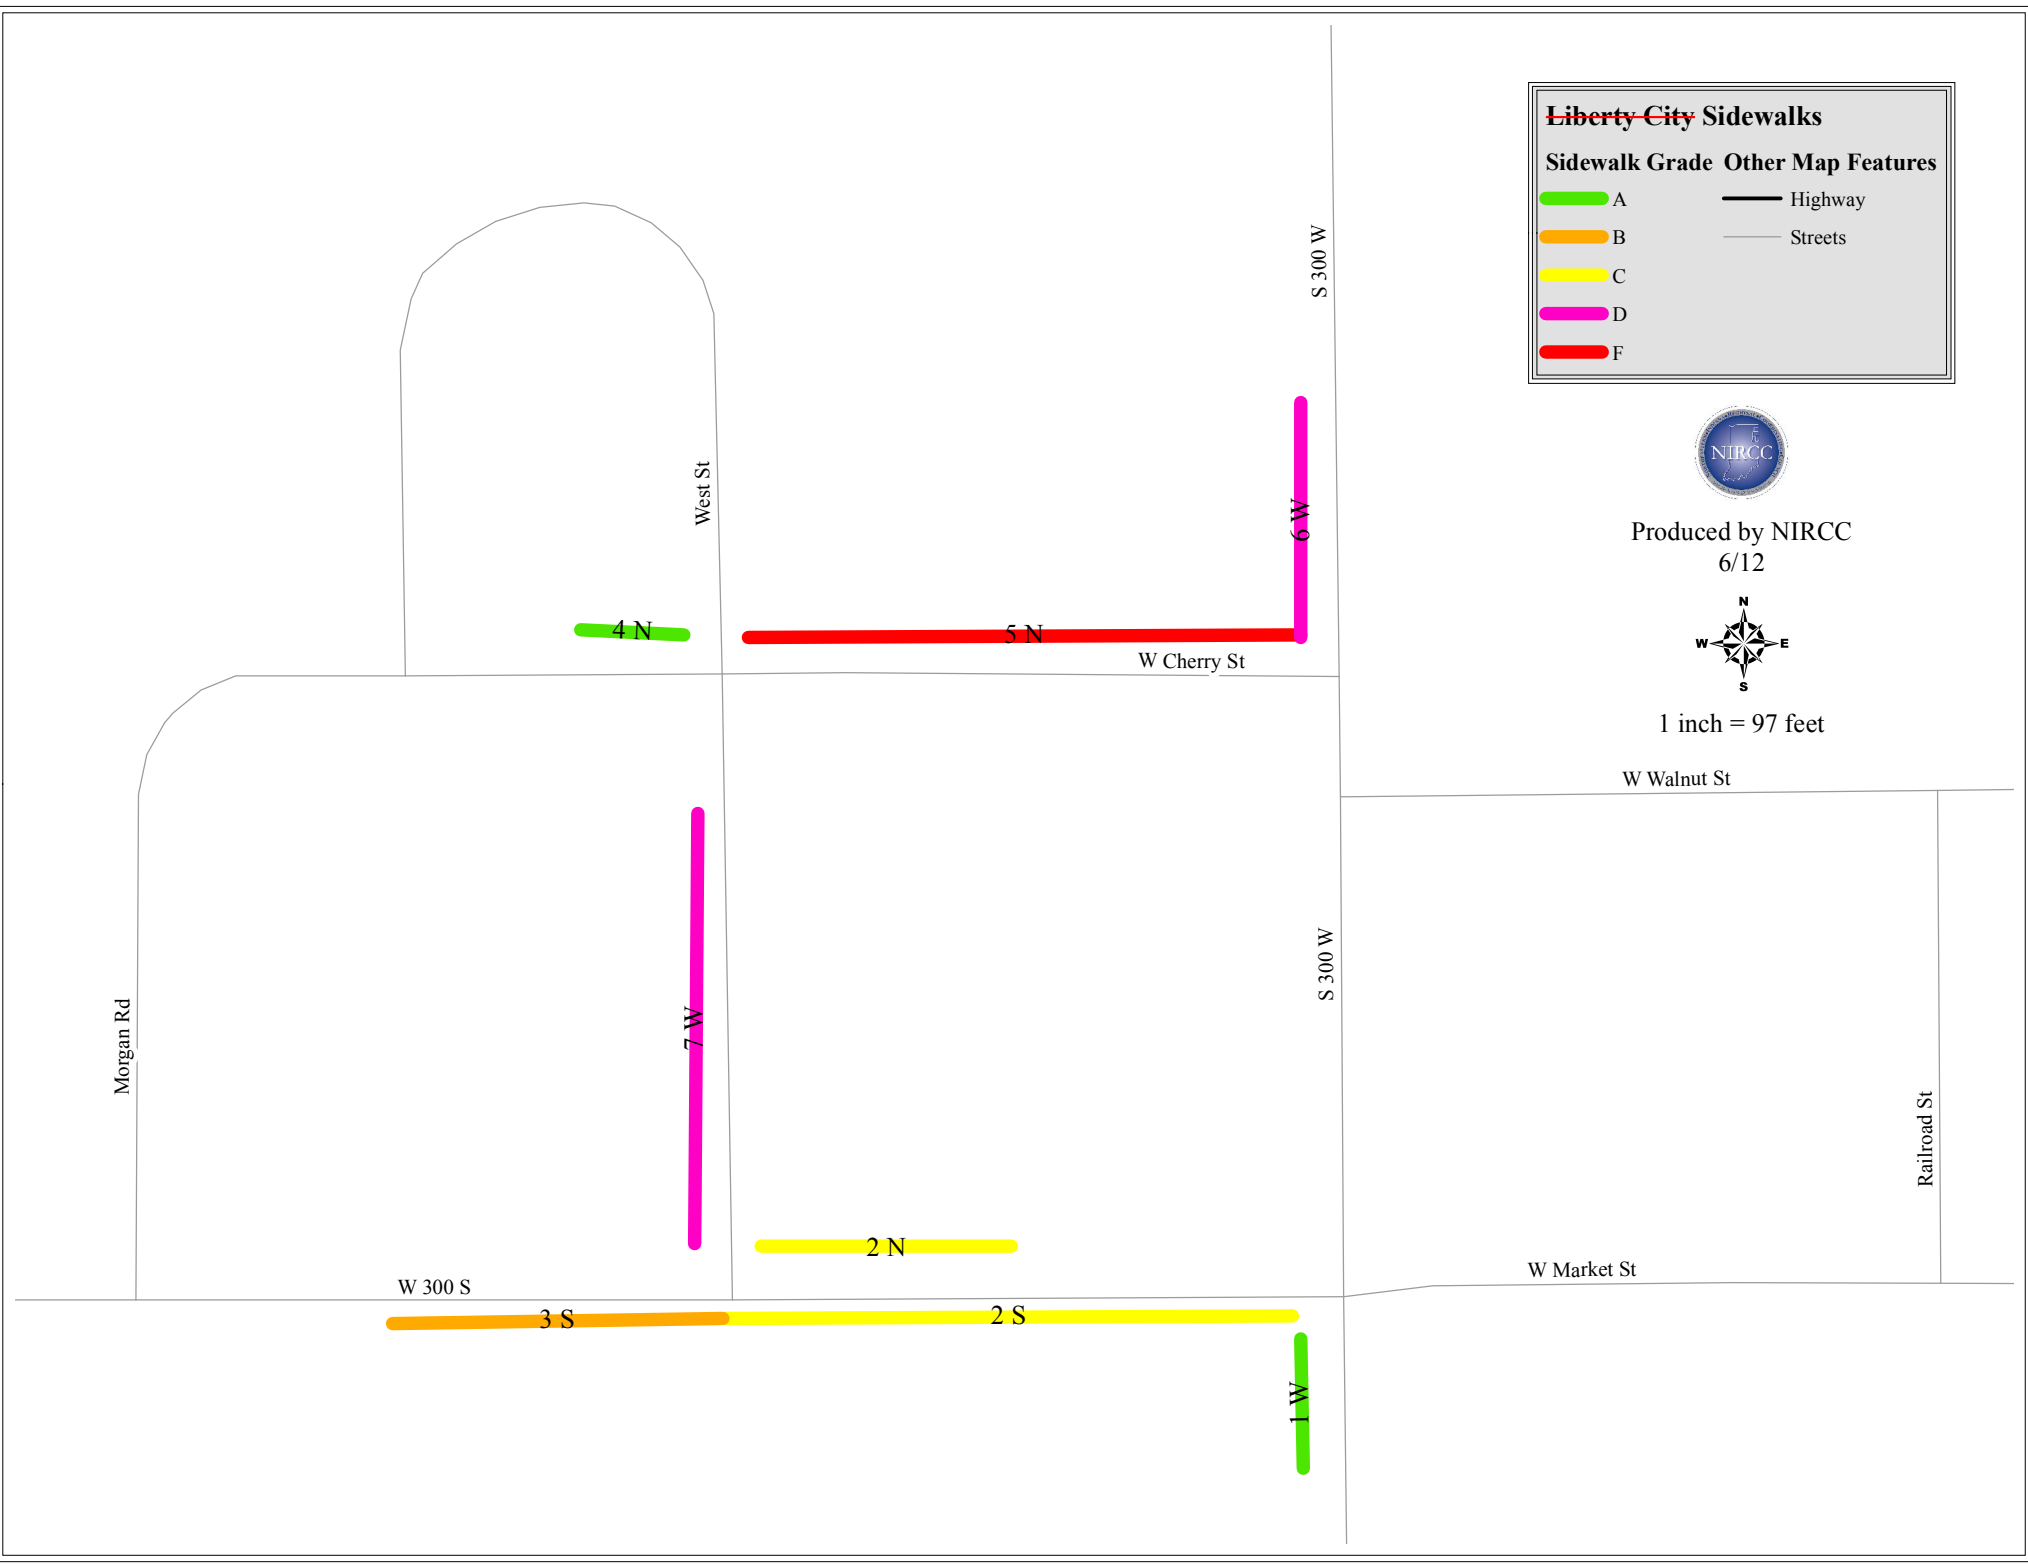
Liberty City Sidewalks

Sidewalk Grade
A
B
C
D
F

Other Map Features
Highway
Streets

NIRCC

Produced by NIRCC
6/12

N
W
E
S

1 inch = 97 feet

S 300 W
West St
6 W
4 N
5 N
W Cherry St
W Walnut St
Morgan Rd
7 W
S 300 W
Railroad St
2 N
W 300 S
3 S
2 S
W Market St
1 W